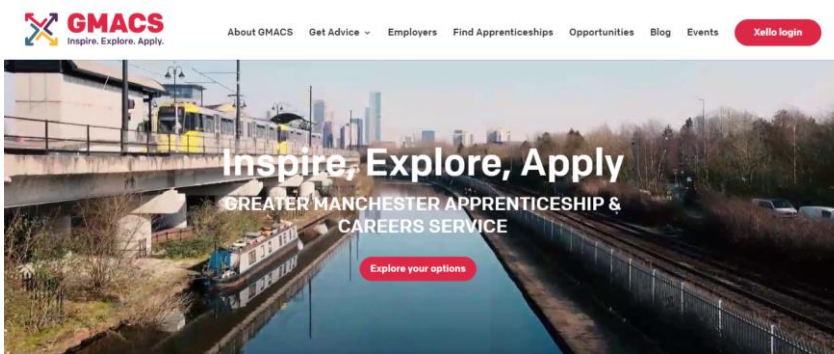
GMACS
Inspire. Explore. Apply.

About GMACS Get Advice Employers Find Apprenticeships Opportunities Blog Events Xello login

Inspire, Explore, Apply

GREATER MANCHESTER APPRENTICESHIP & CAREERS SERVICE

Explore your options